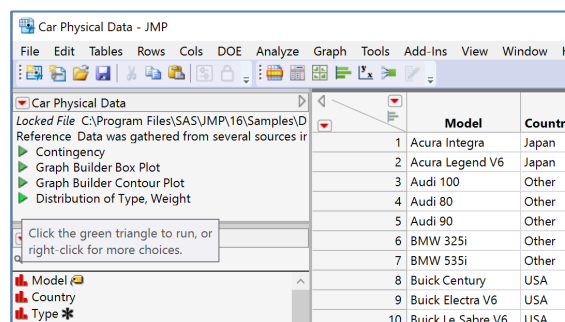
Car Physical Data - JMP

File Edit Tables Rows Cols DOE Analyze Graph Tools Add-Ins View Window H

Car Physical Data

Locked File C:\Program Files\SAS\JMP\16\Samples\D
Reference Data was gathered from several sources ir
Contingency
Graph Builder Box Plot
Graph Builder Contour Plot
Distribution of Type, Weight

Click the green triangle to run, or right-click for more choices.

Model
Country
Type

| | Model | Countr |
|---|---|---|
| 1 | Acura Integra | Japan |
| 2 | Acura Legend V6 | Japan |
| 3 | Audi 100 | Other |
| 4 | Audi 80 | Other |
| 5 | Audi 90 | Other |
| 6 | BMW 325i | Other |
| 7 | BMW 535i | Other |
| 8 | Buick Century | USA |
| 9 | Buick Electra V6 | USA |
| 10 | Buick Le Sabre V6 | USA |